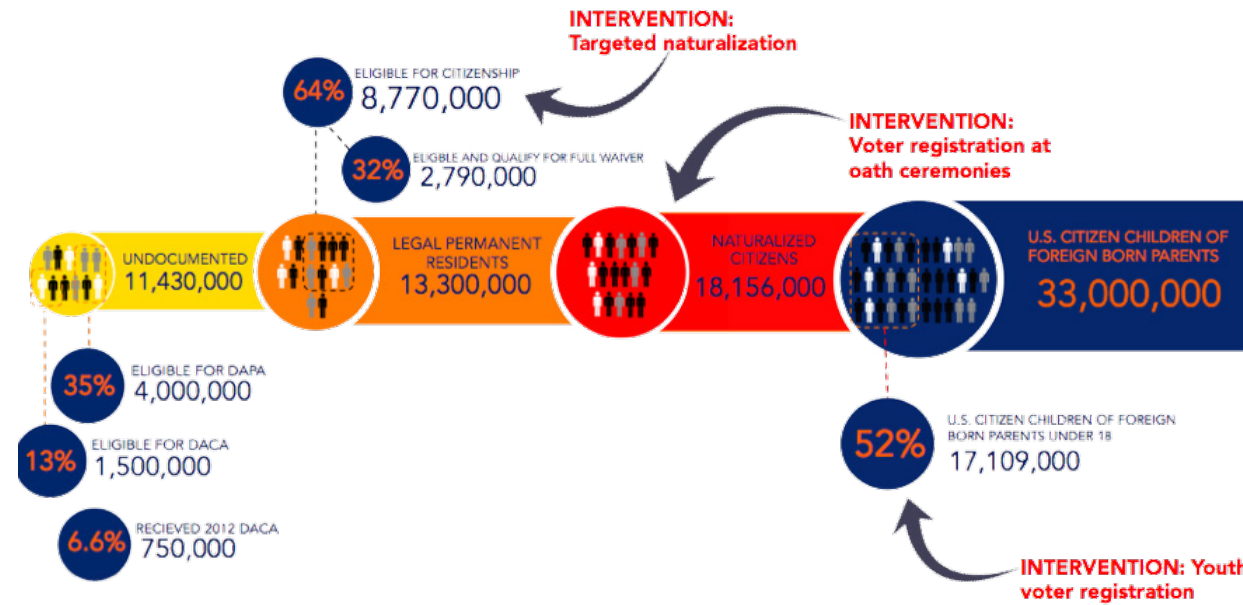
INTERVENTION:
Targeted naturalization

64% ELIGIBLE FOR CITIZENSHIP
8,770,000

INTERVENTION:
Voter registration at oath ceremonies

32% ELIGIBLE AND QUALIFY FOR FULL WAIVER
2,790,000

UNDOCUMENTED
11,430,000

LEGAL PERMANENT RESIDENTS
13,300,000

NATURALIZED CITIZENS
18,156,000

U.S. CITIZEN CHILDREN OF FOREIGN BORN PARENTS
33,000,000

35% ELIGIBLE FOR DAPA
4,000,000

13% ELIGIBLE FOR DACA
1,500,000

6.6% RECIEVED 2012 DACA
750,000

52% U.S. CITIZEN CHILDREN OF FOREIGN BORN PARENTS UNDER 18
17,109,000

INTERVENTION: Youth voter registration